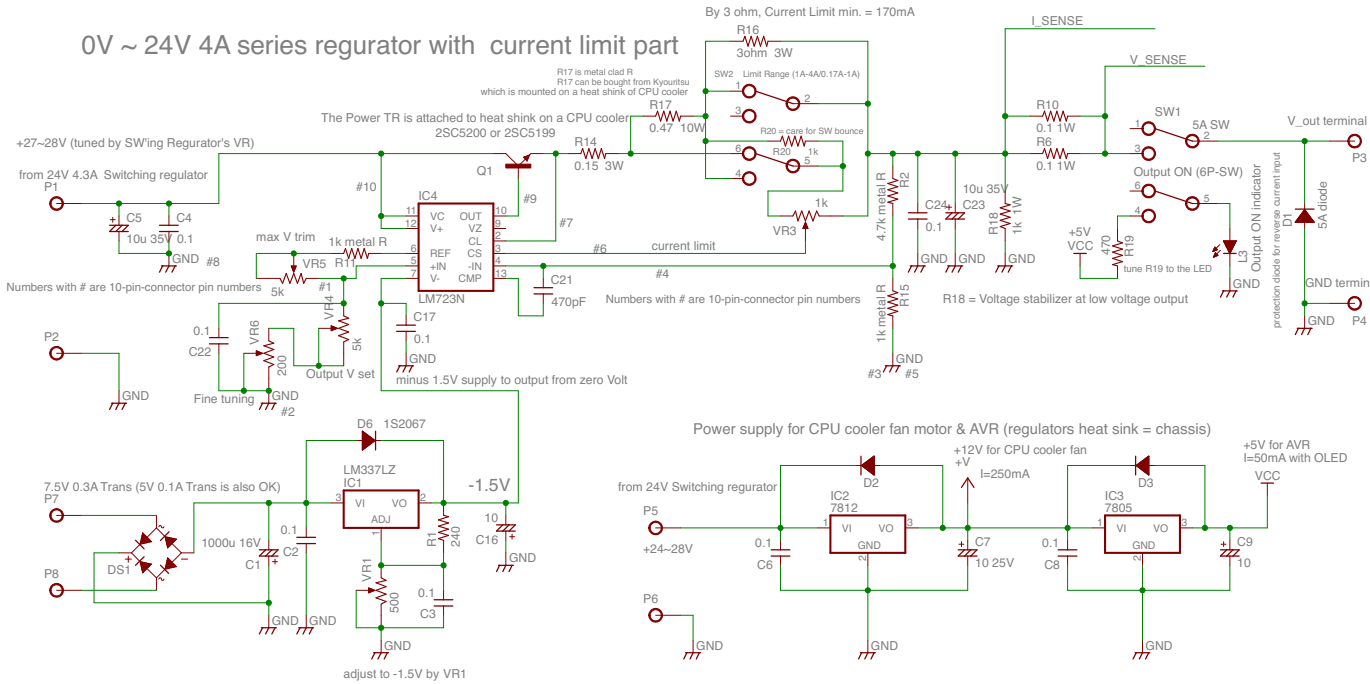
0V ~ 24V 4A series regurator with current limit part

By 3 ohm, Current Limit min. = 170mA

R16
3ohm 3W

I_SENSE

V_SENSE

R17 is metal clad R
R17 can be bought from Kyouritsu
which is mounted on a heat shink of CPU cooler

SW2 Limit Range (1A-4A/0.17A-1A)

The Power TR is attached to heat shink on a CPU cooler
2SC5200 or 2SC5199

R17
0.47 10W

R20 = care for SW bounce

R10
0.1 1W

R6
0.1 1W

SW1
5A SW

V_out terminal
P3

+27~28V (tuned by SW'ing Regurator's VR)

from 24V 4.3A Switching regulator
P1

Q1

R14
0.15 3W

R20
1k

#10

#9

IC4
VC OUT
V+ VZ
CL
REF CS
+IN -IN
V- CMP
LM723N

#7

C5
10u 35V
C4
0.1
GND
#8

max V trim
VR5
5k
1k metal R
R11

#6 current limit

#4

VR3
1k

4.7k metal R
R2

C24
0.1
C23
10u 35V
R18
1k 1W
GND

Output ON (6P-SW)

+5V
VCC
470
R19
tune R19 to the LED

Output ON indicator
L3
GND

protection diode for reverse current input
D1
5A diode

GND termin
P4
GND

Numbers with # are 10-pin-connector pin numbers
#1

C21
470pF

Numbers with # are 10-pin-connector pin numbers

1k metal R
R15
GND
#3 #5

R18 = Voltage stabilizer at low voltage output

P2
GND

0.1
C22
VR6
200
VR4
5k
Output V set
Fine tuning
GND
#2

C17
0.1
GND

minus 1.5V supply to output from zero Volt

D6 1S2067

LM337LZ
IC1
VI VO
ADJ

7.5V 0.3A Trans (5V 0.1A Trans is also OK)
P7

P8
DS1

1000u 16V
C1
0.1
C2
GND GND

R1
240

-1.5V

10
C16
GND

VR1
500
0.1
C3
GND

adjust to -1.5V by VR1

Power supply for CPU cooler fan motor & AVR (regulators heat sink = chassis)

+12V for CPU cooler fan
+V
I=250mA

+5V for AVR
I=50mA with OLED
VCC

D2
D3

from 24V Switching regurator
P5
+24~28V

IC2
7812
VI VO
GND

0.1
C6

C7
10 25V

IC3
7805
VI VO
GND

0.1
C8

C9
10

P6
GND

GND

GND